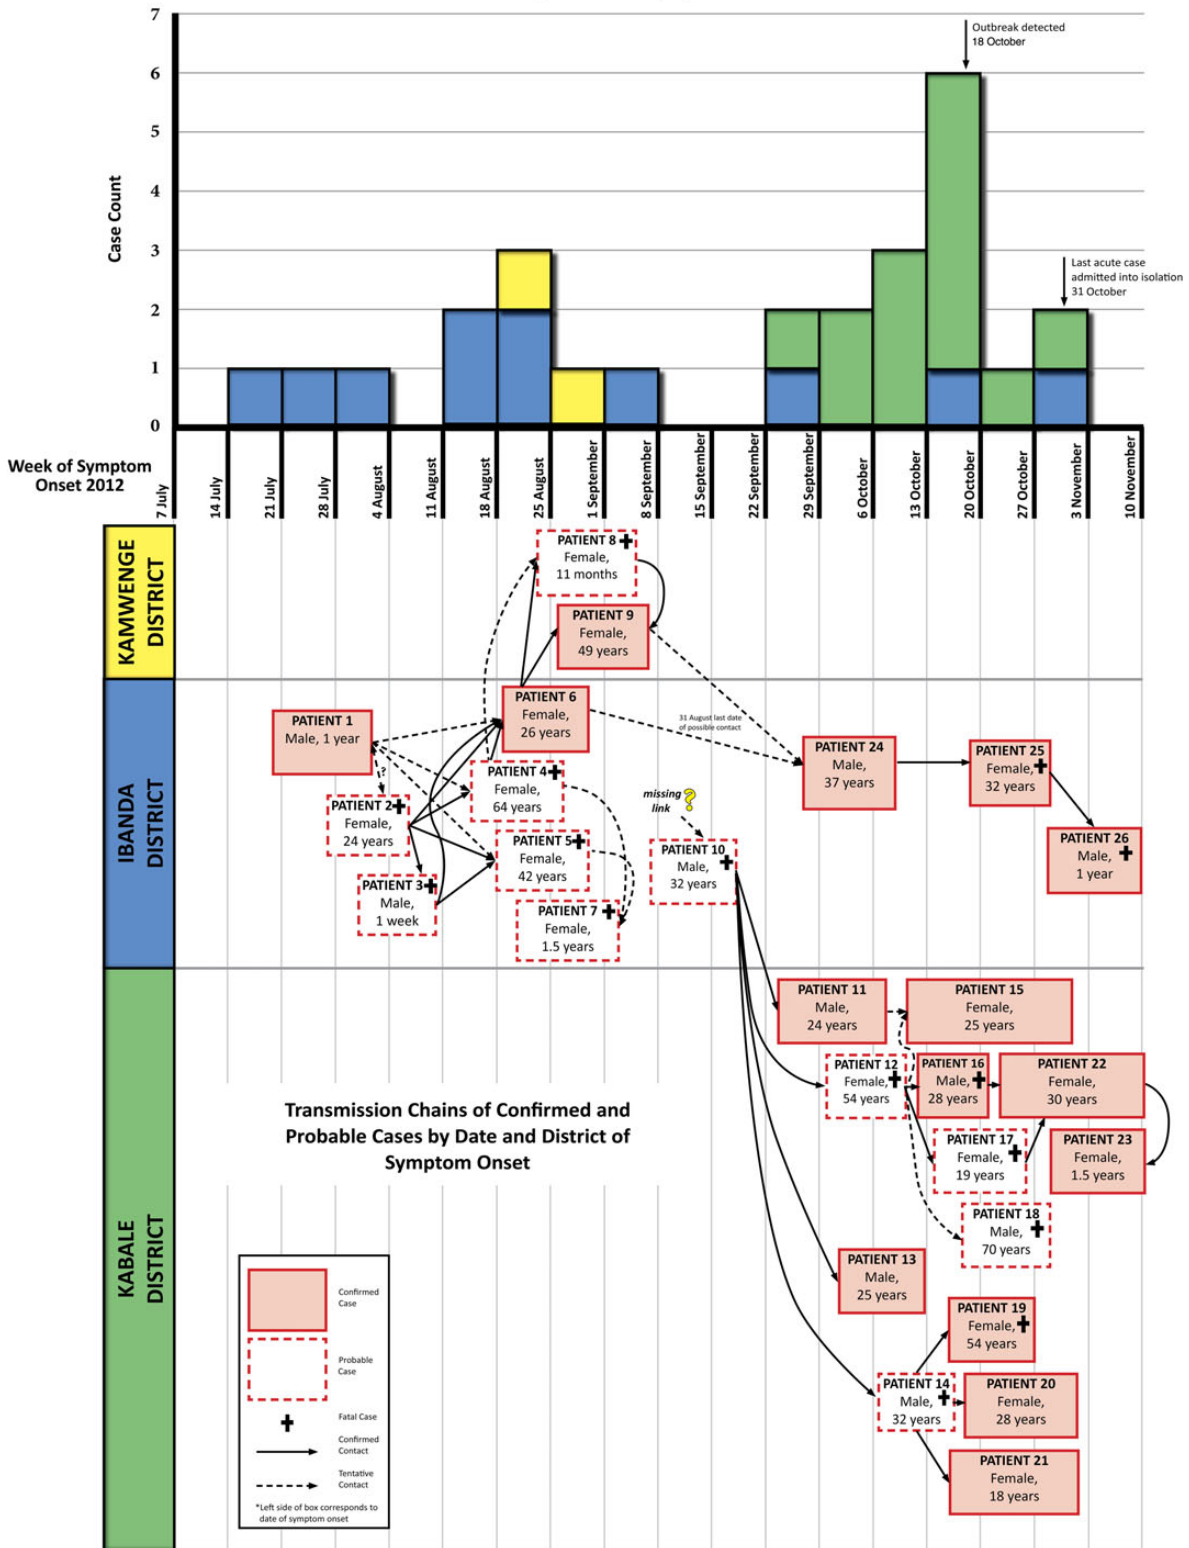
Case Count

7
6
5
4
3
2
1
0

Outbreak detected 18 October

Last acute case admitted into isolation 31 October

Week of Symptom Onset 2012

7 July
14 July
21 July
28 July
4 August
11 August
18 August
25 August
1 September
8 September
15 September
22 September
29 September
6 October
13 October
20 October
27 October
3 November
10 November

KAMWENGE DISTRICT

PATIENT 8 ✚ Female, 11 months

PATIENT 9 Female, 49 years

IBANDA DISTRICT

PATIENT 1 Male, 1 year

PATIENT 6 Female, 26 years

31 August last date of possible contact

PATIENT 24 Male, 37 years

PATIENT 25 Female, ✚ 32 years

PATIENT 26 Male, ✚ 1 year

?

PATIENT 2 ✚ Female, 24 years

PATIENT 4 ✚ Female, 64 years

missing link ?

PATIENT 5 ✚ Female, 42 years

PATIENT 10 Male, ✚ 32 years

PATIENT 3 ✚ Male, 1 week

PATIENT 7 ✚ Female, 1.5 years

KABALE DISTRICT

PATIENT 11 Male, 24 years

PATIENT 15 Female, 25 years

PATIENT 12 Female, ✚ 54 years

PATIENT 16 Male, ✚ 28 years

PATIENT 22 Female, 30 years

Transmission Chains of Confirmed and Probable Cases by Date and District of Symptom Onset

PATIENT 17 Female, ✚ 19 years

PATIENT 23 Female, 1.5 years

PATIENT 18 Male, ✚ 70 years

PATIENT 13 Male, 25 years

PATIENT 19 Female, ✚ 54 years

PATIENT 14 Male, ✚ 32 years

PATIENT 20 Female, 28 years

PATIENT 21 Female, 18 years

Confirmed Case
Probable Case
✚ Fatal Case
Confirmed Contact
Tentative Contact
*Left side of box corresponds to date of symptom onset